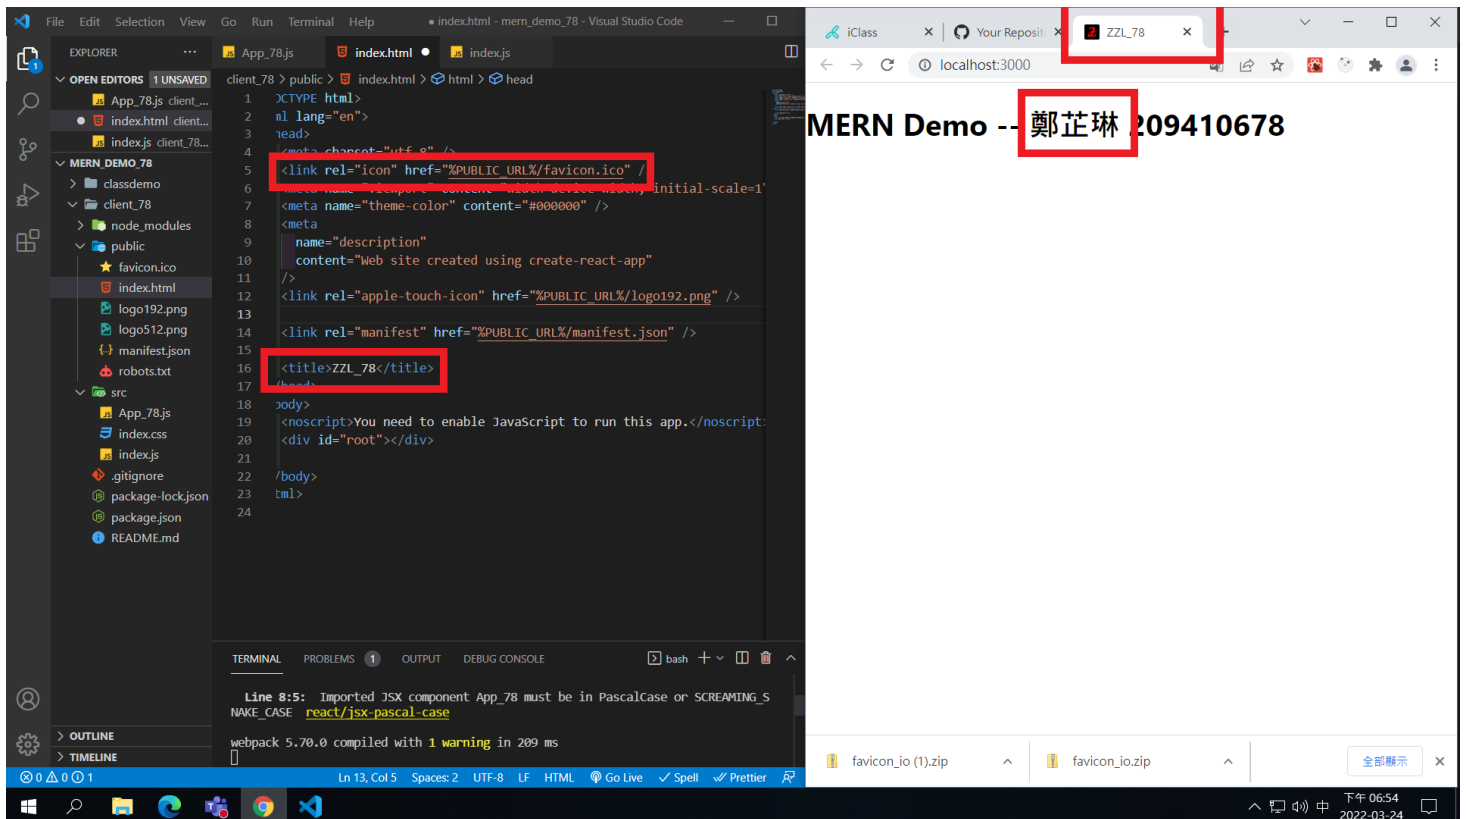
File Edit Selection View Go Run Terminal Help • index.html - mern_demo_78 - Visual Studio Code

EXPLORER ...
OPEN EDITORS 1 UNSAVED
App_78.js client_...
• index.html client...
index.js client_78...
MERN_DEMO_78
classdemo
client_78
node_modules
public
favicon.ico
index.html
logo192.png
logo512.png
manifest.json
robots.txt
src
App_78.js
index.css
index.js
.gitignore
package-lock.json
package.json
README.md
OUTLINE
TIMELINE

App_78.js index.html • index.js

client_78 > public > index.html > html > head

1 OCTYPE html>
2 ml lang="en">
3 head>
4 <meta charset="utf-8" />
5 <link rel="icon" href="%PUBLIC_URL%/favicon.ico" />
6 <meta name="viewport" content="width=device-width, initial-scale=1"
7 <meta name="theme-color" content="#000000" />
8 <meta
9 name="description"
10 content="Web site created using create-react-app"
11 />
12 <link rel="apple-touch-icon" href="%PUBLIC_URL%/logo192.png" />
13
14 <link rel="manifest" href="%PUBLIC_URL%/manifest.json" />
15
16 <title>ZZL_78</title>
17 </head>
18 body>
19 <noscript>You need to enable JavaScript to run this app.</noscript>
20 <div id="root"></div>
21
22 /body>
23 tml>
24

TERMINAL PROBLEMS 1 OUTPUT DEBUG CONSOLE bash

Line 8:5: Imported JSX component App_78 must be in PascalCase or SCREAMING_SNAKE_CASE react/jsx-pascal-case

webpack 5.70.0 compiled with 1 warning in 209 ms

⊗0 ⚠0 ⓘ1 Ln 13, Col 5 Spaces: 2 UTF-8 LF HTML Go Live Spell Prettier

iClass × Your Reposit × ZZL_78 ×
localhost:3000

MERN Demo -- 鄭芷琳 209410678

favicon_io (1).zip favicon_io.zip 全部顯示 ×

下午 06:54
2022-03-24